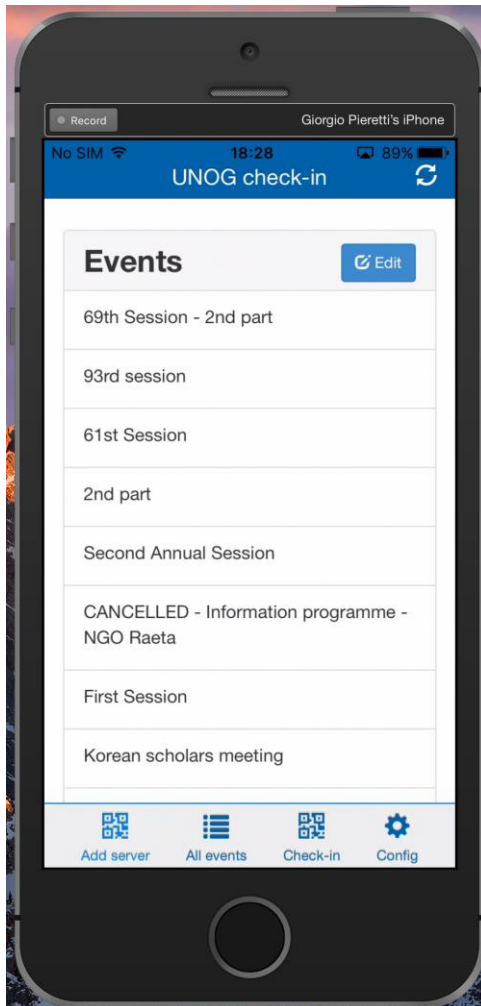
Record

Giorgio Pieretti's iPhone

No SIM

18:28

89%

UNOG check-in

Events

Edit

69th Session - 2nd part

93rd session

61st Session

2nd part

Second Annual Session

CANCELLED - Information programme - NGO Raeta

First Session

Korean scholars meeting

Add server

All events

Check-in

Config